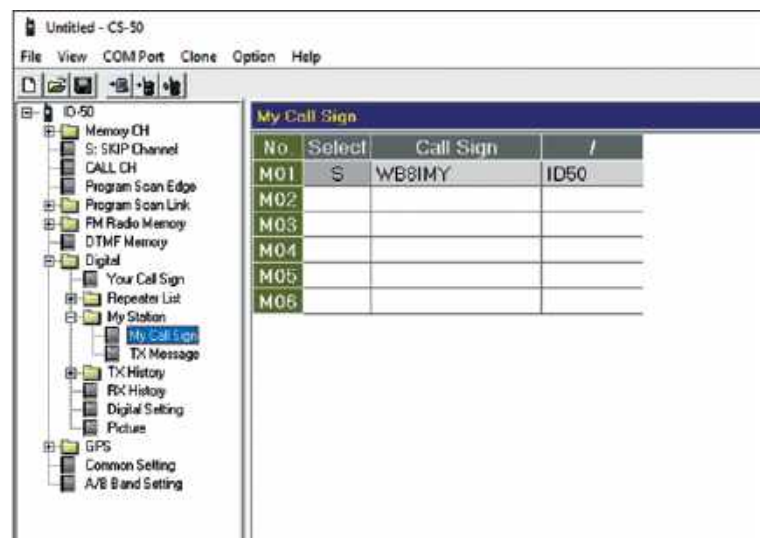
Untitled - CS-50

File View COM Port Clone Option Help

ID-50
Memory CH
S: SKIP Channel
CALL CH
Program Scan Edge
Program Scan Link
FM Radio Memory
DTMF Memory
Digital
Your Call Sign
Repeater List
My Station
My Call Sign
TX Message
TX History
RX History
Digital Setting
Picture
GPS
Common Setting
A/B Band Setting

My Call Sign

| No. | Select | Call Sign | / |
|---|---|---|---|
| M01 | S | WB8IMY | ID50 |
| M02 | | | |
| M03 | | | |
| M04 | | | |
| M05 | | | |
| M06 | | | |